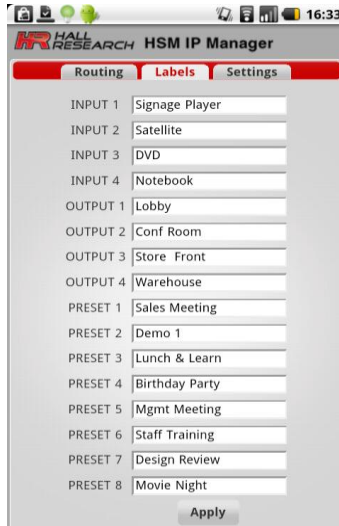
16:33

HR HALL RESEARCH HSM IP Manager

Routing | Labels | Settings

| | |
|---|---|
| INPUT 1 | Signage Player |
| INPUT 2 | Satellite |
| INPUT 3 | DVD |
| INPUT 4 | Notebook |
| OUTPUT 1 | Lobby |
| OUTPUT 2 | Conf Room |
| OUTPUT 3 | Store Front |
| OUTPUT 4 | Warehouse |
| PRESET 1 | Sales Meeting |
| PRESET 2 | Demo 1 |
| PRESET 3 | Lunch & Learn |
| PRESET 4 | Birthday Party |
| PRESET 5 | Mgmt Meeting |
| PRESET 6 | Staff Training |
| PRESET 7 | Design Review |
| PRESET 8 | Movie Night |

Apply